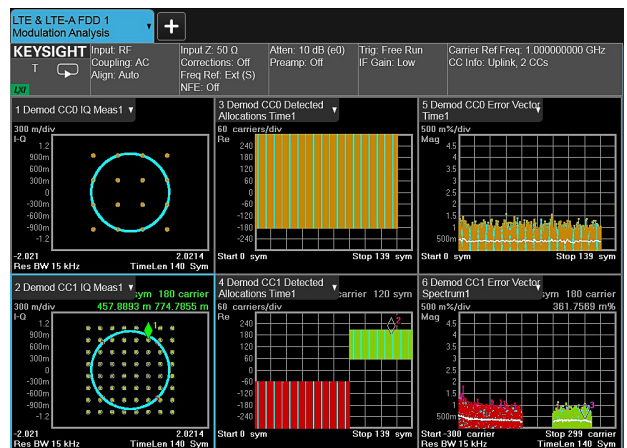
LTE & LTE-A FDD 1
Modulation Analysis

+

KEYSIGHT
T
LXI

Input: RF
Coupling: AC
Align: Auto

Input Z: 50 Ω
Corrections: Off
Freq Ref: Ext (S)
NFE: Off

Atten: 10 dB (e0)
Preamp: Off

Trig: Free Run
IF Gain: Low

Carrier Ref Freq: 1.000000000 GHz
CC Info: Uplink, 2 CCs

1 Demod CC0 IQ Meas1
300 m/div
I-Q
1.2
900m
600m
300m
0
-300m
-600m
-900m
-1.2
-2.021
2.0214
Res BW 15 kHz
TimeLen 140 Sym

3 Demod CC0 Detected Allocations Time1
60 carriers/div
Re
240
180
120
60
0
-60
-120
-180
-240
Start 0 sym
Stop 139 sym

5 Demod CC0 Error Vector Time1
500 m%/div
Mag
4.5
4
3.5
3
2.5
2
1.5
1
500m
0
Start 0 sym
Stop 139 sym

2 Demod CC1 IQ Meas1
sym 180 carrier
457.8893 m 774.7855 m
300 m/div
I-Q
1.2
900m
600m
300m
0
-300m
-600m
-900m
-1.2
-2.021
2.0214
Res BW 15 kHz
TimeLen 140 Sym

4 Demod CC1 Detected Allocations Time1
carrier 120 sym
60 carriers/div
Re
240
180
120
60
0
-60
-120
-180
-240
Start 0 sym
Stop 139 sym

6 Demod CC1 Error Vector Spectrum1
sym 180 carrier
361.7569 m%
500 m%/div
Mag
4.5
4
3.5
3
2.5
2
1.5
1
500m
0
Start -300 carrier
Stop 299 carrier
Res BW 15 kHz
TimeLen 140 Sym